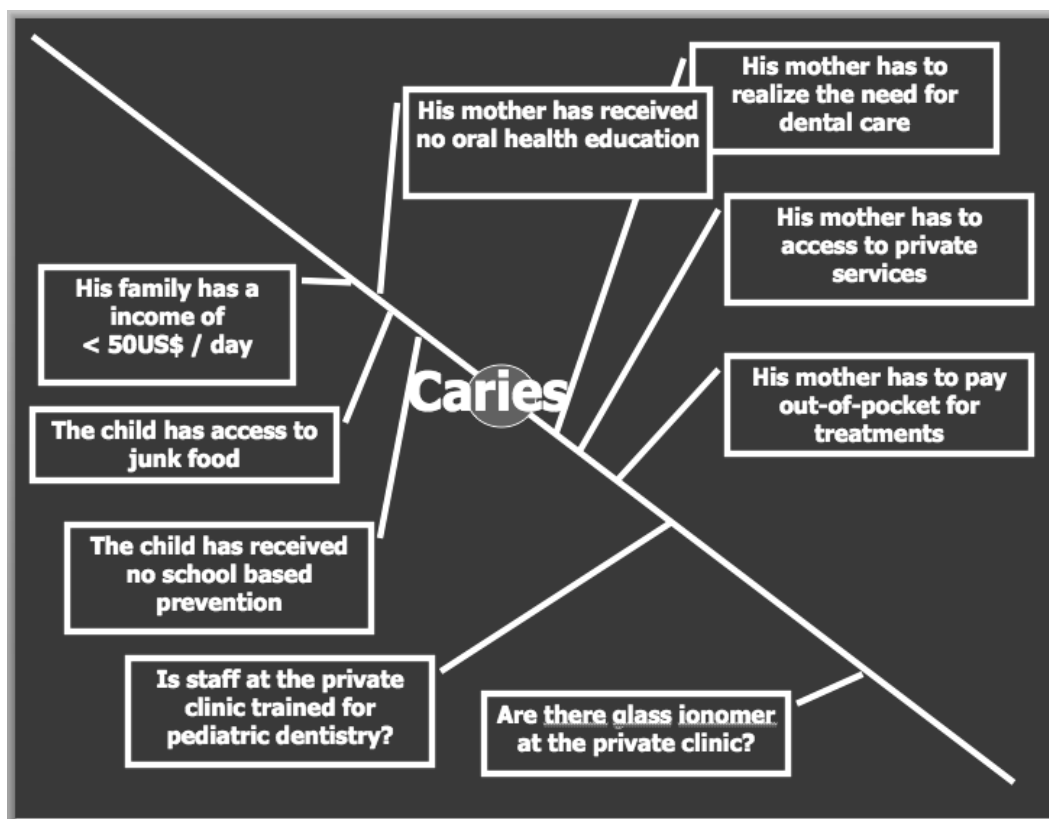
His mother has received no oral health education

His mother has to realize the need for dental care

His mother has to access to private services

His family has a income of < 50US$ / day

Caries

His mother has to pay out-of-pocket for treatments

The child has access to junk food

The child has received no school based prevention

Is staff at the private clinic trained for pediatric dentistry?

Are there glass ionomer at the private clinic?